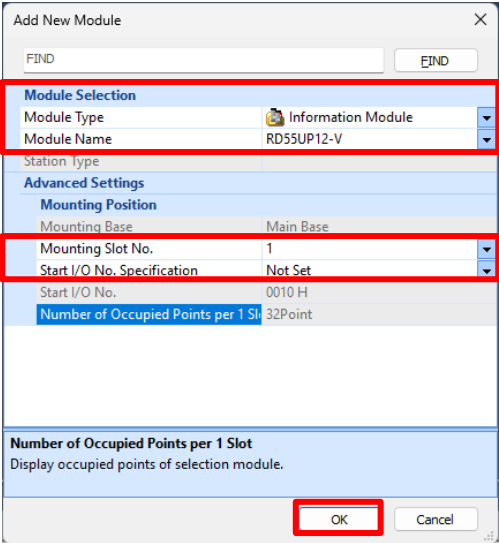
Add New Module

FIND

FIND

| Module Selection | |
|---|---|
| Module Type | Information Module |
| Module Name | RD55UP12-V |
| Station Type | |
| Advanced Settings | |
| Mounting Position | |
| Mounting Base | Main Base |
| Mounting Slot No. | 1 |
| Start I/O No. Specification | Not Set |
| Start I/O No. | 0010 H |
| Number of Occupied Points per 1 Sl | 32Point |

Number of Occupied Points per 1 Slot
Display occupied points of selection module.

OK

Cancel